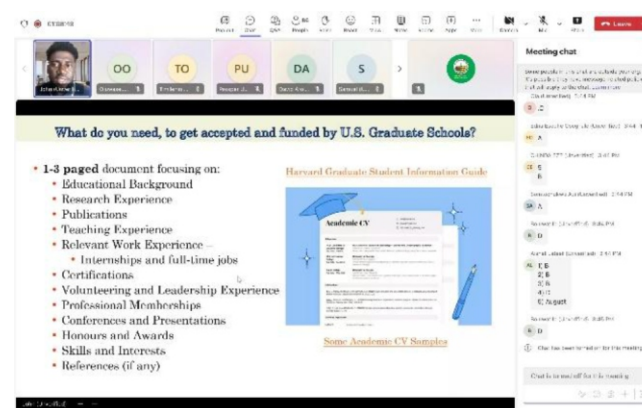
What do you need, to get accepted and funded by U.S. Graduate Schools?

• 1-3 paged document focusing on:
• Educational Background
• Research Experience
• Publications
• Teaching Experience
• Relevant Work Experience –
• Internships and full-time jobs
• Certifications
• Volunteering and Leadership Experience
• Professional Memberships
• Conferences and Presentations
• Honours and Awards
• Skills and Interests
• References (if any)

Harvard Graduate Student Information Guide

Academic CV

Some Academic CV Samples

OO
TO
PU
DA
S

Leave

Meeting chat

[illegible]

A

B
B

A

D

1. B
2. B
3. B
4. D
5. August

D

Chat is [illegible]